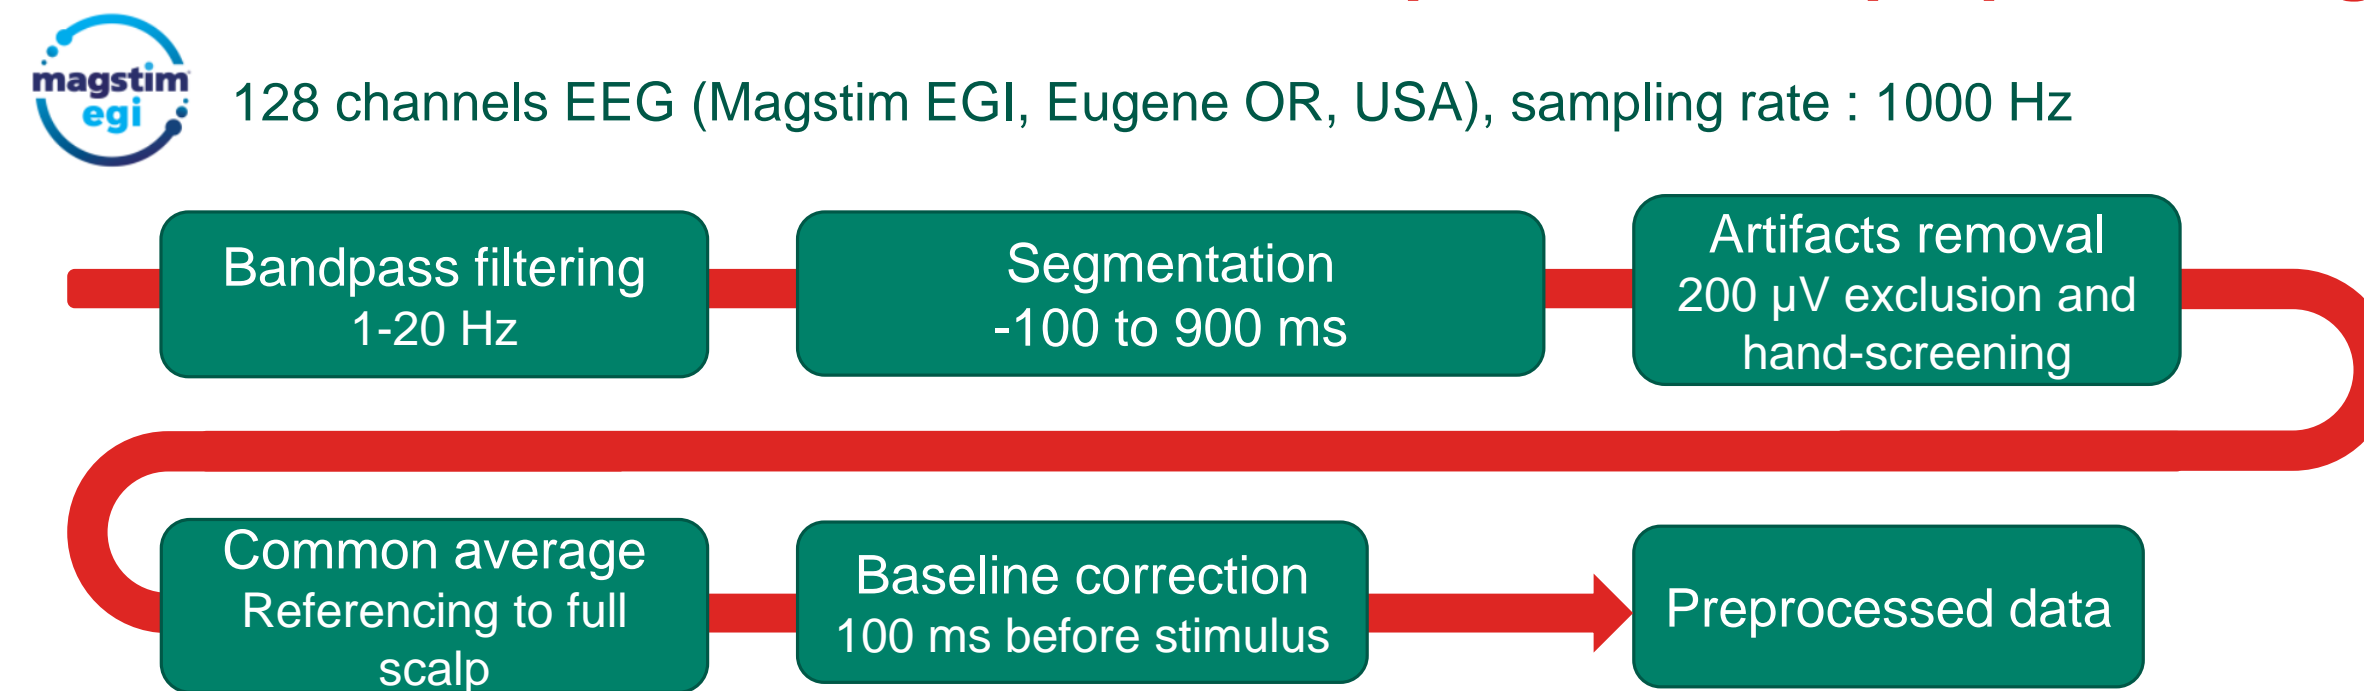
magstim egi

128 channels EEG (Magstim EGI, Eugene OR, USA), sampling rate : 1000 Hz

Bandpass filtering
1-20 Hz

Segmentation
-100 to 900 ms

Artifacts removal
200 µV exclusion and hand-screening

Common average Referencing to full scalp

Baseline correction
100 ms before stimulus

Preprocessed data